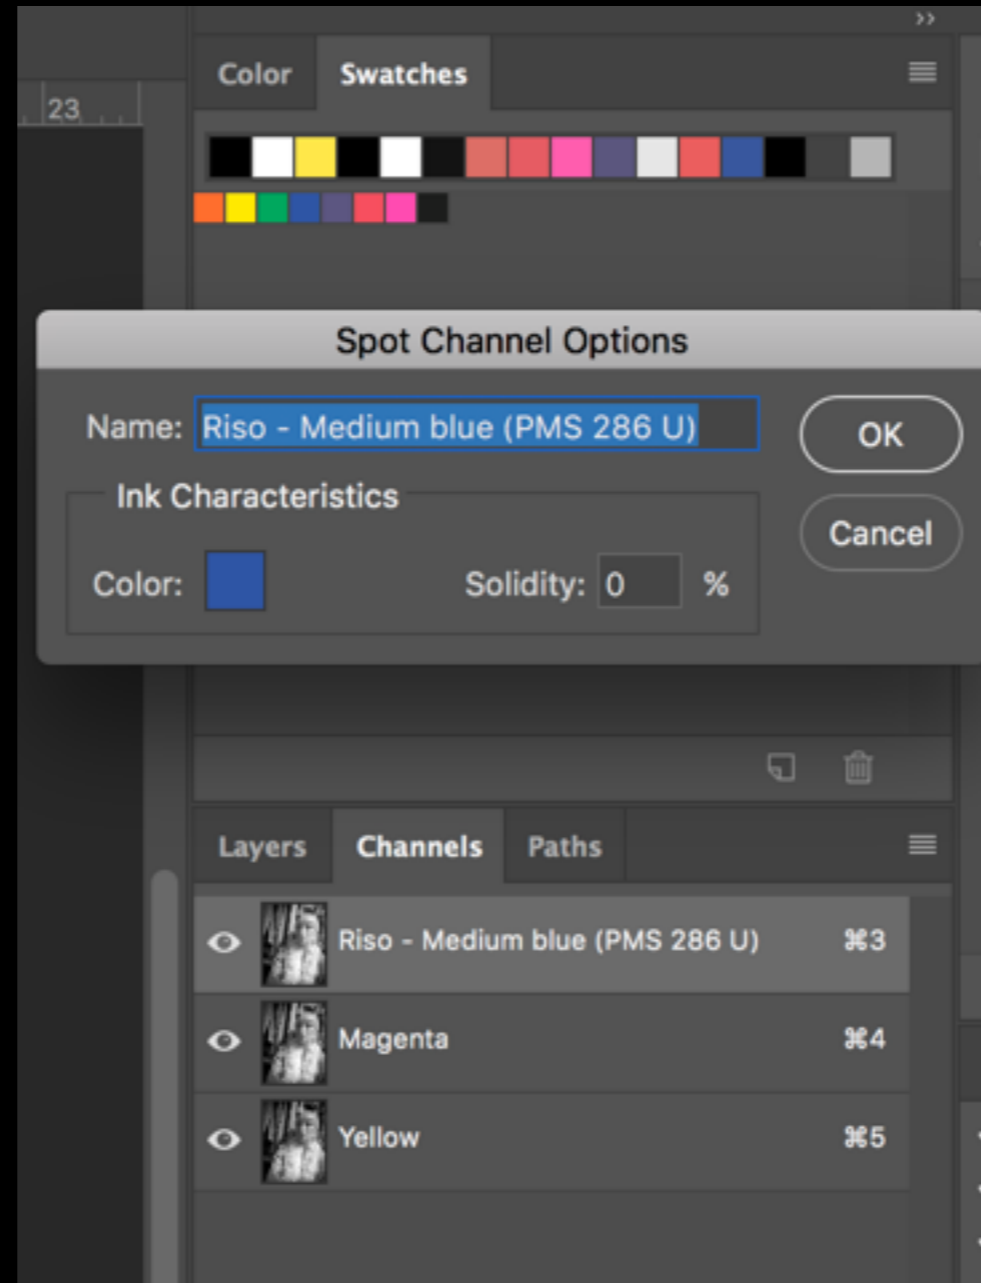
23

Color Swatches

Spot Channel Options

Name: Riso - Medium blue (PMS 286 U)

OK

Cancel

Ink Characteristics

Color:

Solidity: 0 %

Layers Channels Paths

Riso - Medium blue (PMS 286 U) ⌘3

Magenta ⌘4

Yellow ⌘5